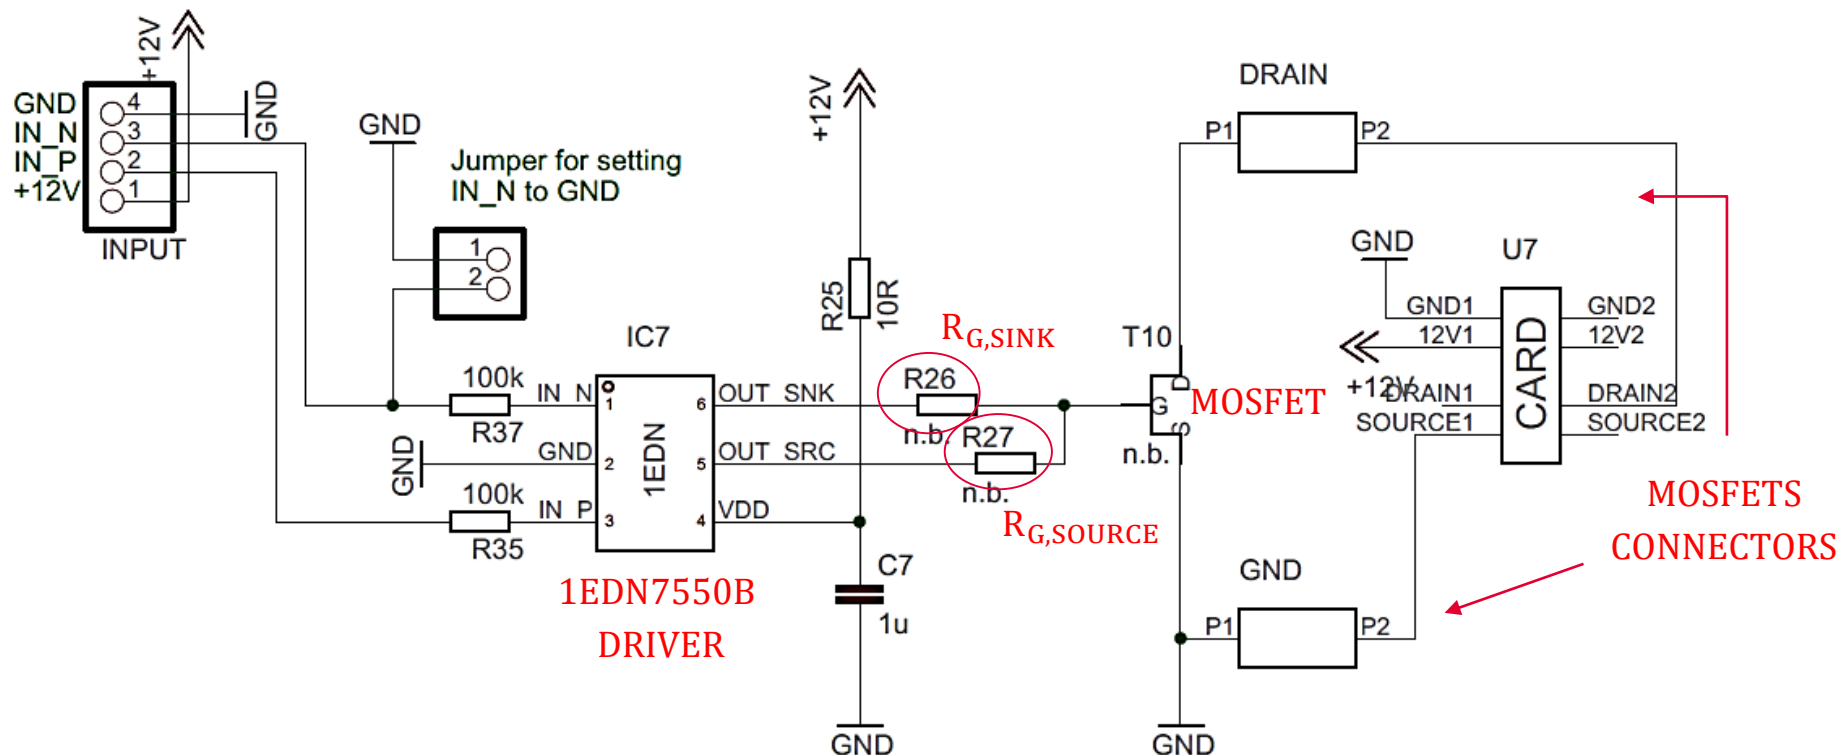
+12V
GND
GND
IN_N
IN_P
+12V
4
3
2
1
INPUT

GND
Jumper for setting
IN_N to GND
1
2

+12V
R25
10R

DRAIN
P1
P2

IC7
100k
IN_N
R37
GND
100k
IN_P
R35
1
2
3
1EDN
6
5
4
OUT_SNK
OUT_SRC
VDD
GND

$R_{G,SINK}$
R26
n.b.
R27
n.b.
$R_{G,SOURCE}$

T10
G
D
S
n.b.
MOSFET

GND
U7
GND1
12V1
+12V
DRAIN1
SOURCE1
CARD
GND2
12V2
DRAIN2
SOURCE2

C7
1u

1EDN7550B
DRIVER

MOSFETS
CONNECTORS

GND
P1
P2

GND
GND